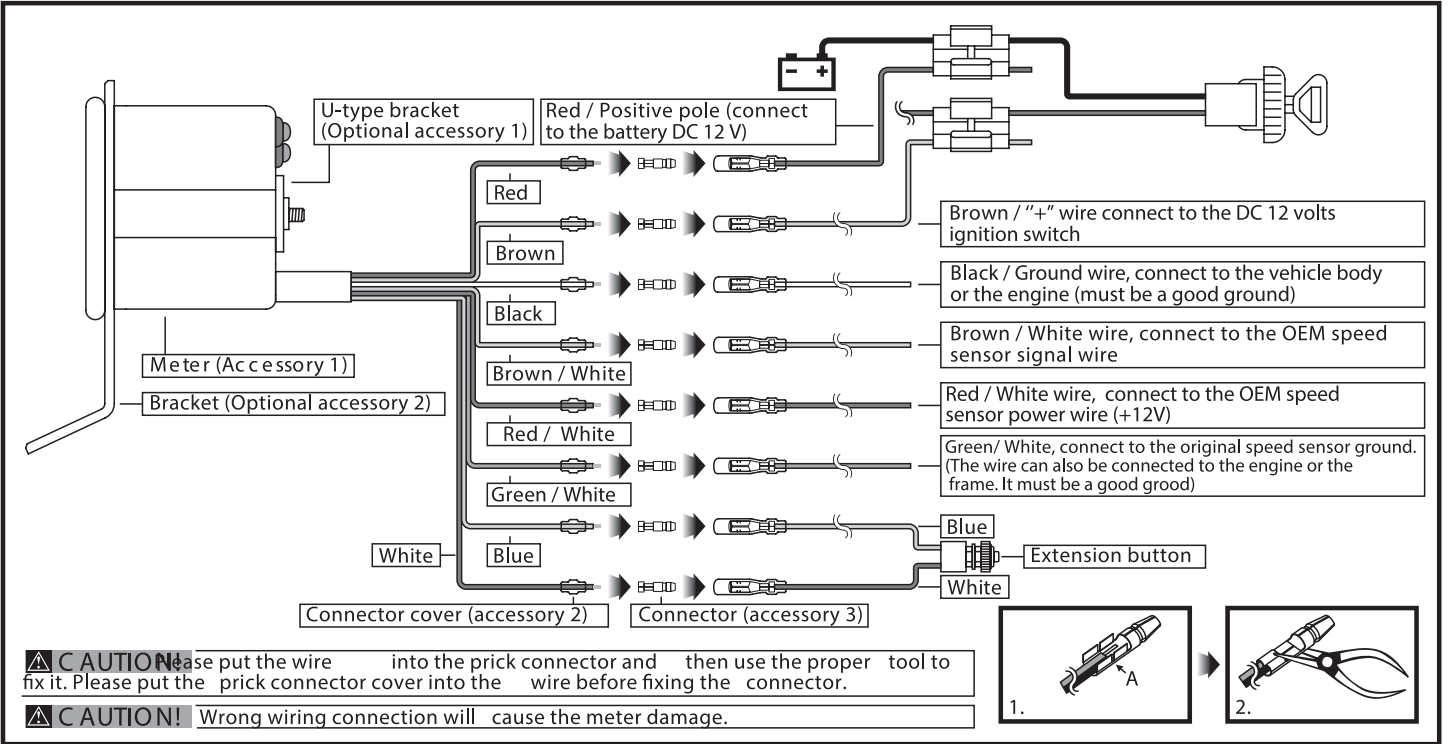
U-type bracket (Optional accessory 1)

Red / Positive pole (connect to the battery DC 12 V)

Red

Brown

Brown / "+" wire connect to the DC 12 volts ignition switch

Black

Black / Ground wire, connect to the vehicle body or the engine (must be a good ground)

Meter (Accessory 1)

Brown / White

Brown / White wire, connect to the OEM speed sensor signal wire

Bracket (Optional accessory 2)

Red / White

Red / White wire, connect to the OEM speed sensor power wire (+12V)

Green / White

Green/ White, connect to the original speed sensor ground. (The wire can also be connected to the engine or the frame. It must be a good grood)

Blue

White

Blue

Extension button

White

Connector cover (accessory 2)

Connector (accessory 3)

⚠ CAUTION! Please put the wire into the prick connector and then use the proper tool to fix it. Please put the prick connector cover into the wire before fixing the connector.

⚠ CAUTION! Wrong wiring connection will cause the meter damage.

A

1.

2.